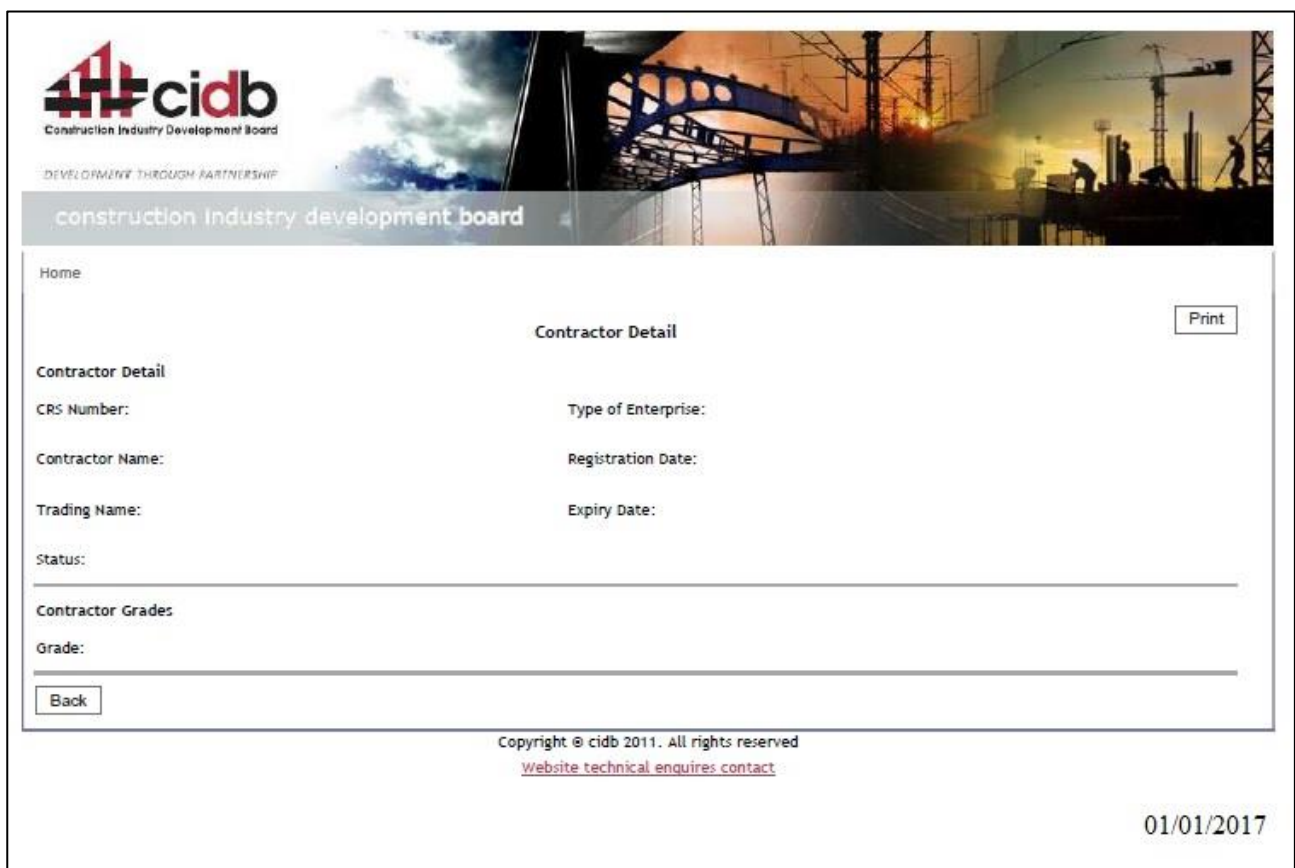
cidb
Construction Industry Development Board

DEVELOPMENT THROUGH PARTNERSHIP

construction industry development board

Home

Print

Contractor Detail

Contractor Detail

CRS Number:

Type of Enterprise:

Contractor Name:

Registration Date:

Trading Name:

Expiry Date:

Status:

Contractor Grades

Grade:

Back

Copyright © cidb 2011. All rights reserved

Website technical enquires contact

01/01/2017